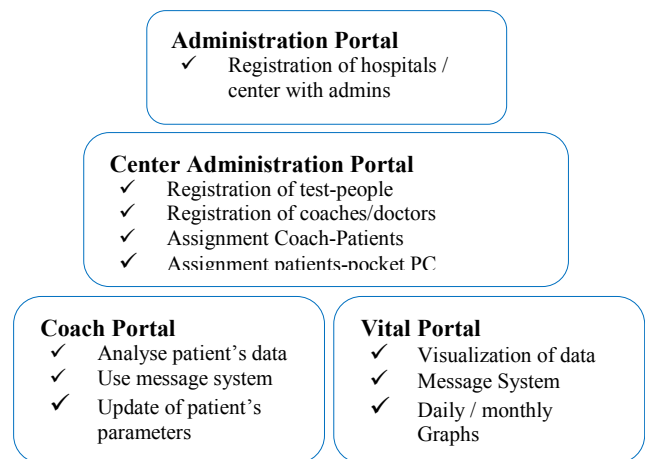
Administration Portal
✓ Registration of hospitals / center with admins

Center Administration Portal
✓ Registration of test-people
✓ Registration of coaches/doctors
✓ Assignment Coach-Patients
✓ Assignment patients-pocket PC

Coach Portal
✓ Analyse patient's data
✓ Use message system
✓ Update of patient's parameters

Vital Portal
✓ Visualization of data
✓ Message System
✓ Daily / monthly Graphs